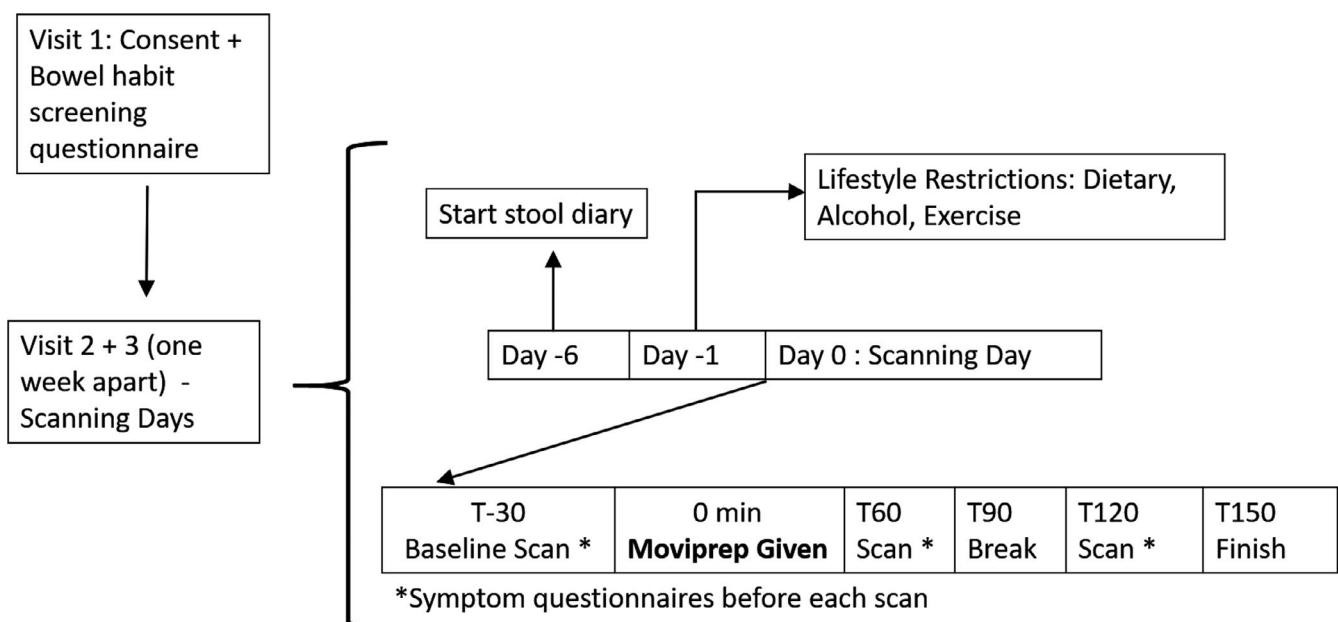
Visit 1: Consent + Bowel habit screening questionnaire

Visit 2 + 3 (one week apart) - Scanning Days

Start stool diary

Lifestyle Restrictions: Dietary, Alcohol, Exercise

| Day -6 | Day -1 | Day 0 : Scanning Day |
|---|---|---|

| T-30 Baseline Scan * | 0 min **Moviprep Given** | T60 Scan * | T90 Break | T120 Scan * | T150 Finish |
|---|---|---|---|---|---|

*Symptom questionnaires before each scan